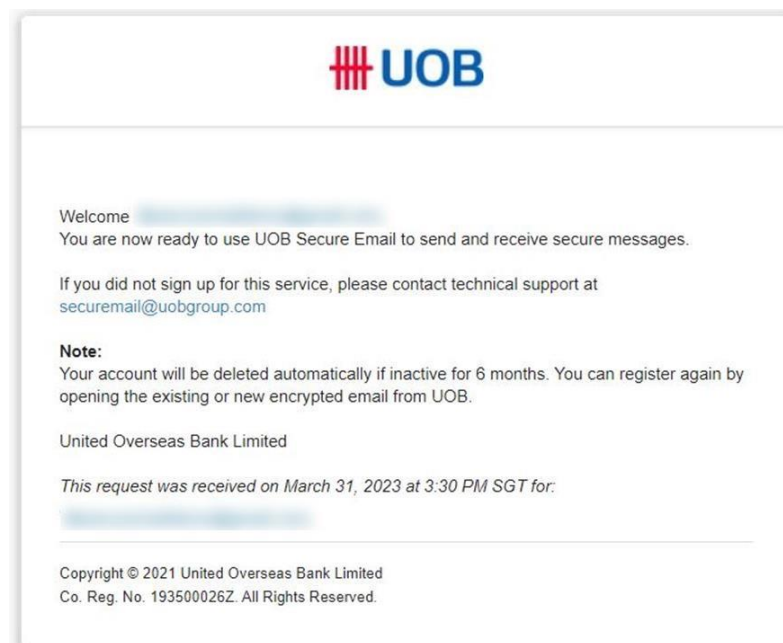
UOB

Welcome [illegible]
You are now ready to use UOB Secure Email to send and receive secure messages.

If you did not sign up for this service, please contact technical support at securemail@uobgroup.com

Note:
Your account will be deleted automatically if inactive for 6 months. You can register again by opening the existing or new encrypted email from UOB.

United Overseas Bank Limited

This request was received on March 31, 2023 at 3:30 PM SGT for:
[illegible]

Copyright © 2021 United Overseas Bank Limited
Co. Reg. No. 193500026Z. All Rights Reserved.